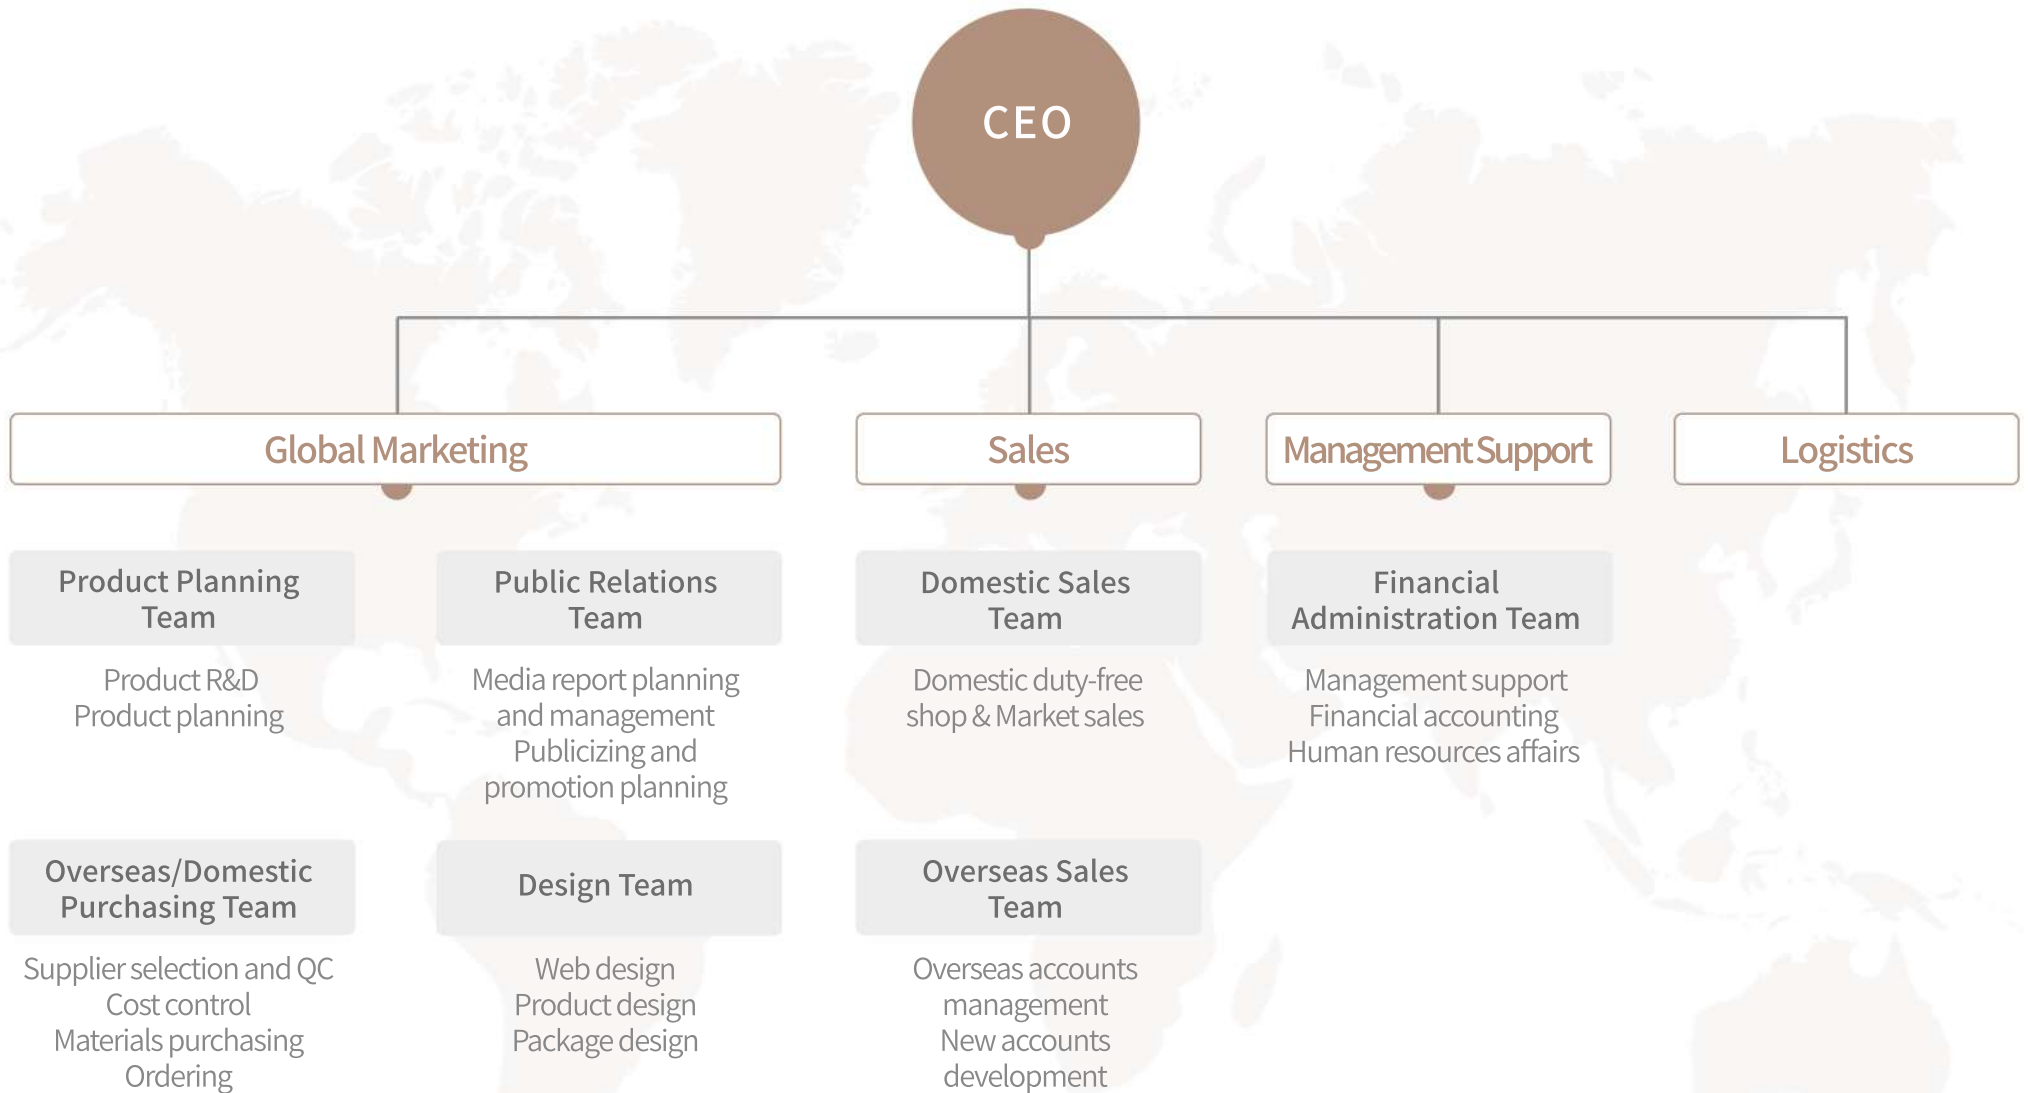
CEO

Global Marketing

Sales

Management Support

Logistics

Product Planning Team

Product R&D
Product planning

Public Relations Team

Media report planning and management
Publicizing and promotion planning

Domestic Sales Team

Domestic duty-free shop & Market sales

Financial Administration Team

Management support
Financial accounting
Human resources affairs

Overseas/Domestic Purchasing Team

Supplier selection and QC
Cost control
Materials purchasing
Ordering

Design Team

Web design
Product design
Package design

Overseas Sales Team

Overseas accounts management
New accounts development